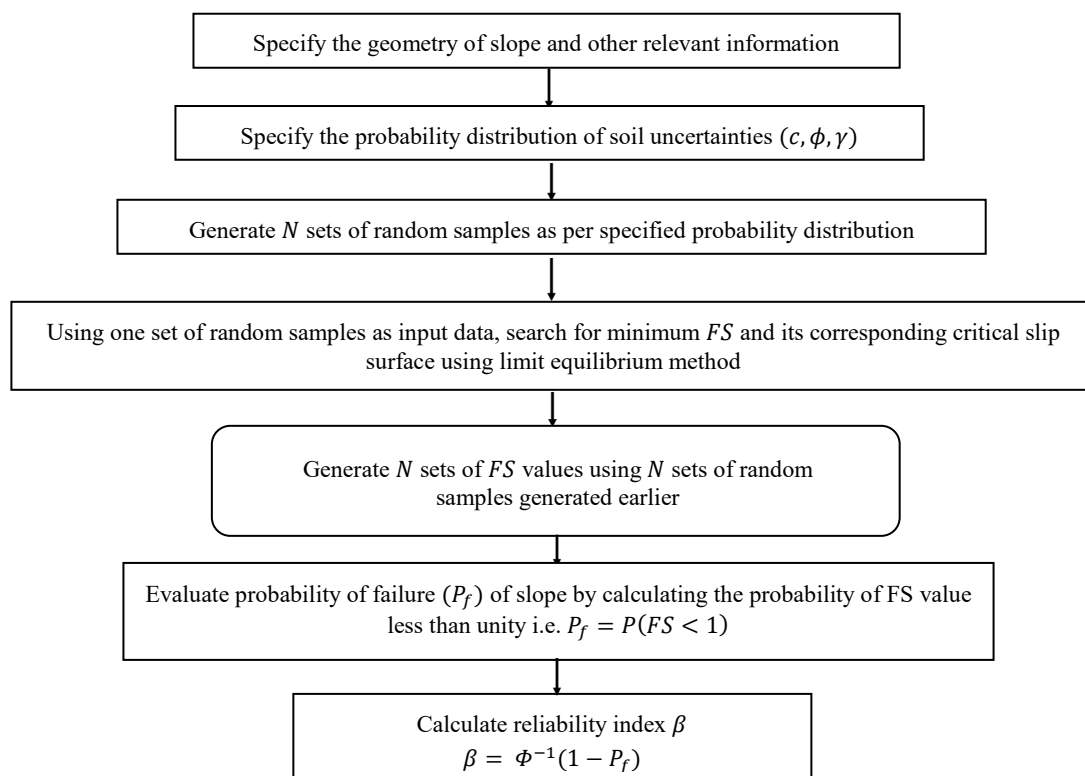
Specify the geometry of slope and other relevant information

Specify the probability distribution of soil uncertainties $(c, \phi, \gamma)$

Generate $N$ sets of random samples as per specified probability distribution

Using one set of random samples as input data, search for minimum $FS$ and its corresponding critical slip surface using limit equilibrium method

Generate $N$ sets of $FS$ values using $N$ sets of random samples generated earlier

Evaluate probability of failure $(P_f)$ of slope by calculating the probability of FS value less than unity i.e. $P_f = P(FS < 1)$

Calculate reliability index $\beta$
$\beta = \Phi^{-1}(1 - P_f)$